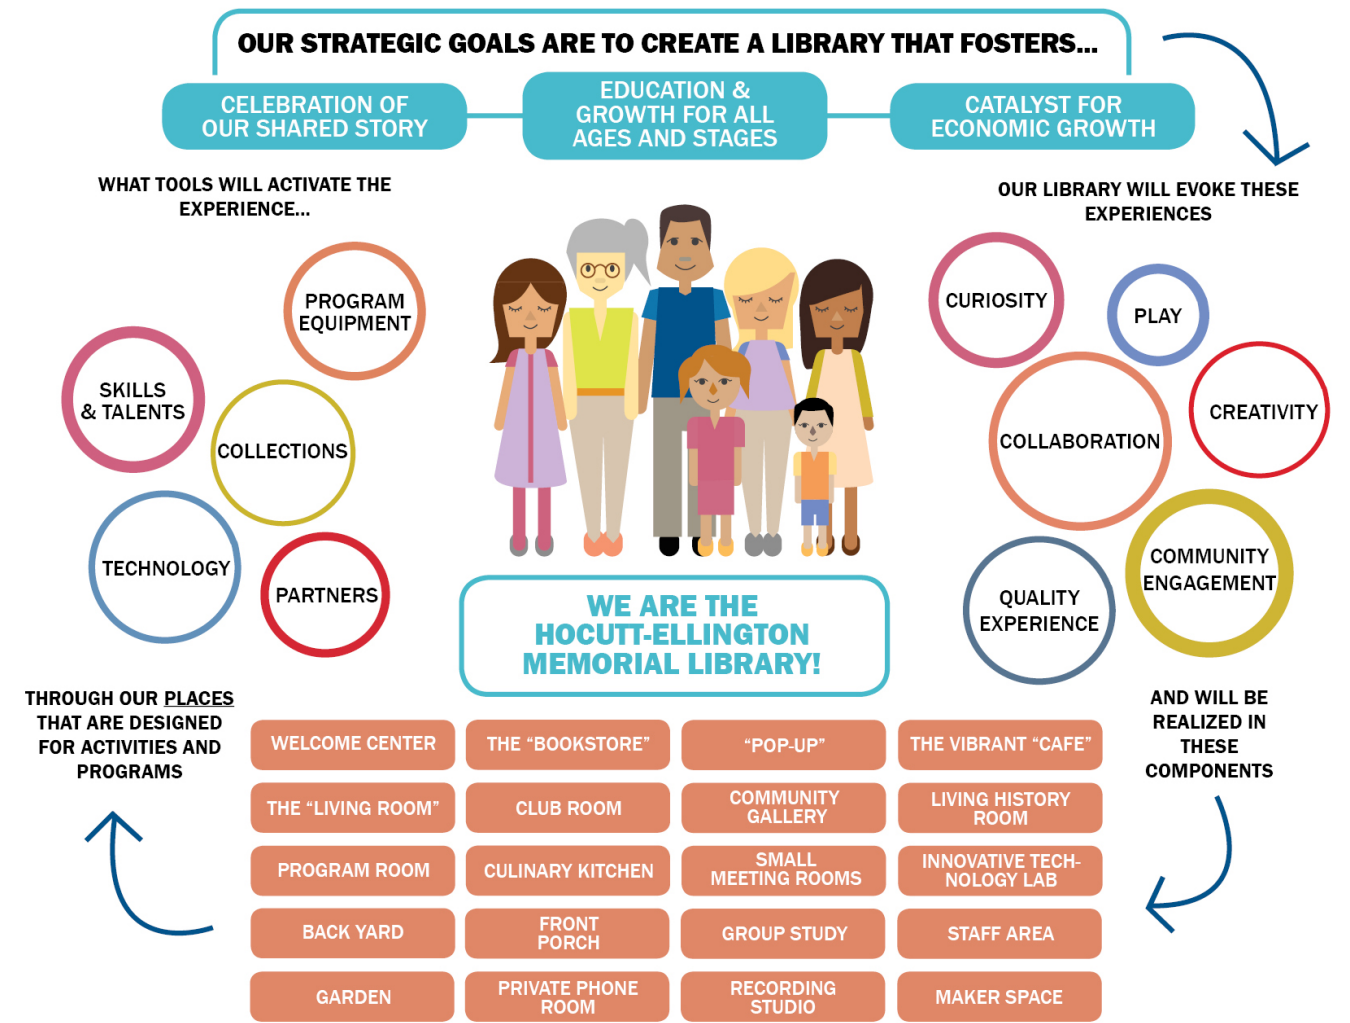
OUR STRATEGIC GOALS ARE TO CREATE A LIBRARY THAT FOSTERS...

CELEBRATION OF OUR SHARED STORY

EDUCATION & GROWTH FOR ALL AGES AND STAGES

CATALYST FOR ECONOMIC GROWTH

WHAT TOOLS WILL ACTIVATE THE EXPERIENCE...

PROGRAM EQUIPMENT

SKILLS & TALENTS

COLLECTIONS

TECHNOLOGY

PARTNERS

OUR LIBRARY WILL EVOKE THESE EXPERIENCES

CURIOSITY

PLAY

CREATIVITY

COLLABORATION

COMMUNITY ENGAGEMENT

QUALITY EXPERIENCE

WE ARE THE HOCUTT-ELLINGTON MEMORIAL LIBRARY!

THROUGH OUR PLACES THAT ARE DESIGNED FOR ACTIVITIES AND PROGRAMS

AND WILL BE REALIZED IN THESE COMPONENTS

| | | | |
|---|---|---|---|
| WELCOME CENTER | THE “BOOKSTORE” | “POP-UP” | THE VIBRANT “CAFE” |
| THE “LIVING ROOM” | CLUB ROOM | COMMUNITY GALLERY | LIVING HISTORY ROOM |
| PROGRAM ROOM | CULINARY KITCHEN | SMALL MEETING ROOMS | INNOVATIVE TECHNOLOGY LAB |
| BACK YARD | FRONT PORCH | GROUP STUDY | STAFF AREA |
| GARDEN | PRIVATE PHONE ROOM | RECORDING STUDIO | MAKER SPACE |